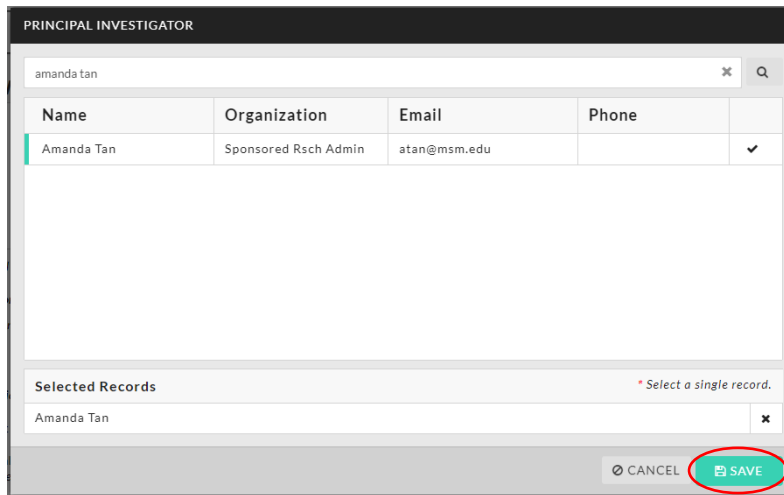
PRINCIPAL INVESTIGATOR

amanda tan

| Name | Organization | Email | Phone | |
|---|---|---|---|---|
| Amanda Tan | Sponsored Rsch Admin | atan@msm.edu | | ✔ |

Selected Records
* Select a single record.

Amanda Tan ✖

CANCEL SAVE